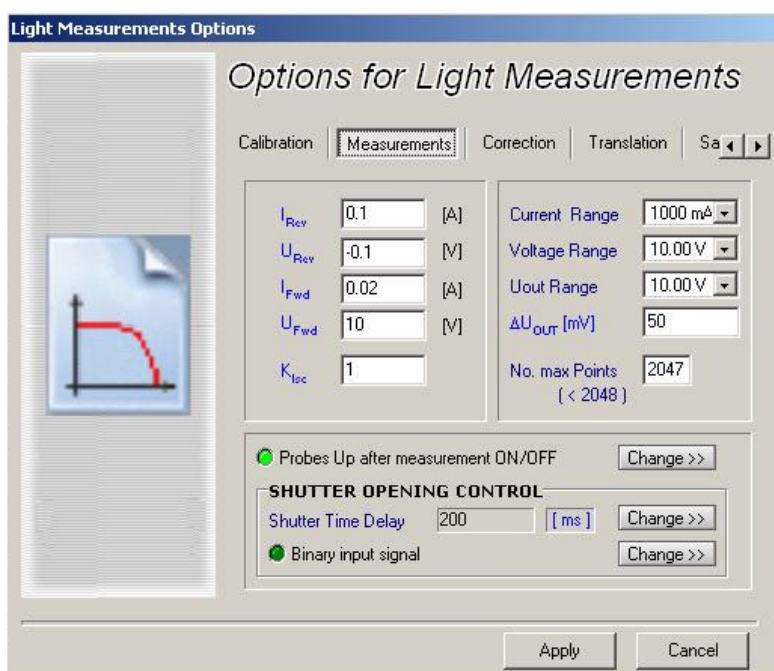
Light Measurements Options

Options for Light Measurements

Calibration | Measurements | Correction | Translation | Sa

$I_{Rev}$ 0.1 [A]
$U_{Rev}$ -0.1 [V]
$I_{Fwd}$ 0.02 [A]
$U_{Fwd}$ 10 [V]
$K_{Isc}$ 1

Current Range 1000 mA
Voltage Range 10.00 V
Uout Range 10.00 V
$\Delta U_{OUT}$ [mV] 50
No. max Points (< 2048) 2047

Probes Up after measurement ON/OFF Change >>

SHUTTER OPENING CONTROL
Shutter Time Delay 200 [ ms ] Change >>
Binary input signal Change >>

Apply Cancel